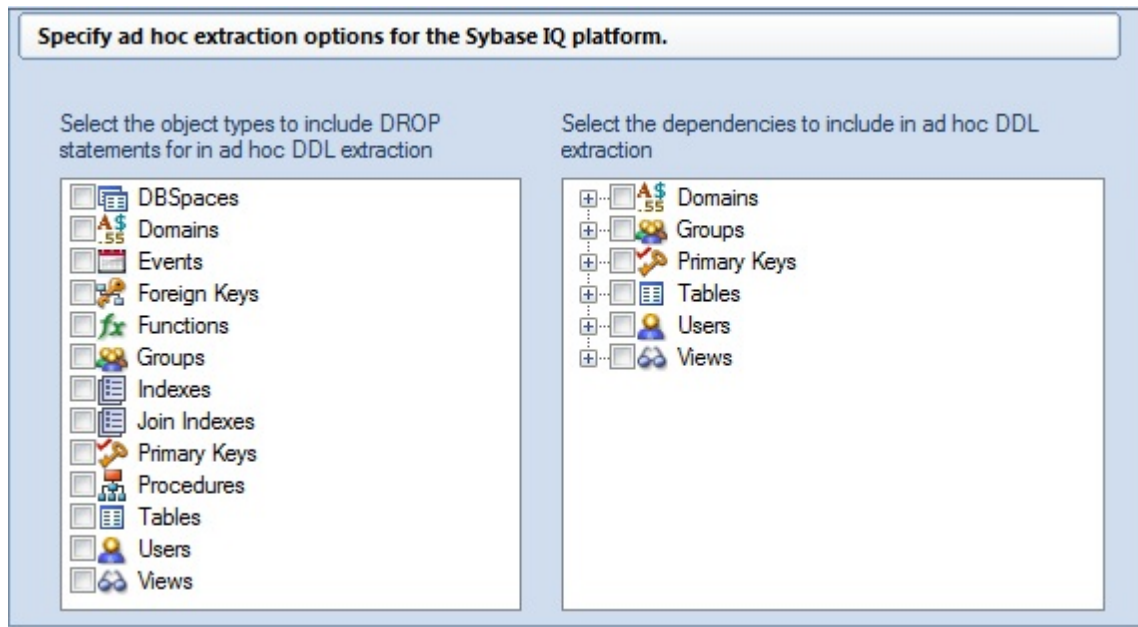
Specify ad hoc extraction options for the Sybase IQ platform.

Select the object types to include DROP statements for in ad hoc DDL extraction

DBSpaces
Domains
Events
Foreign Keys
Functions
Groups
Indexes
Join Indexes
Primary Keys
Procedures
Tables
Users
Views

Select the dependencies to include in ad hoc DDL extraction

Domains
Groups
Primary Keys
Tables
Users
Views